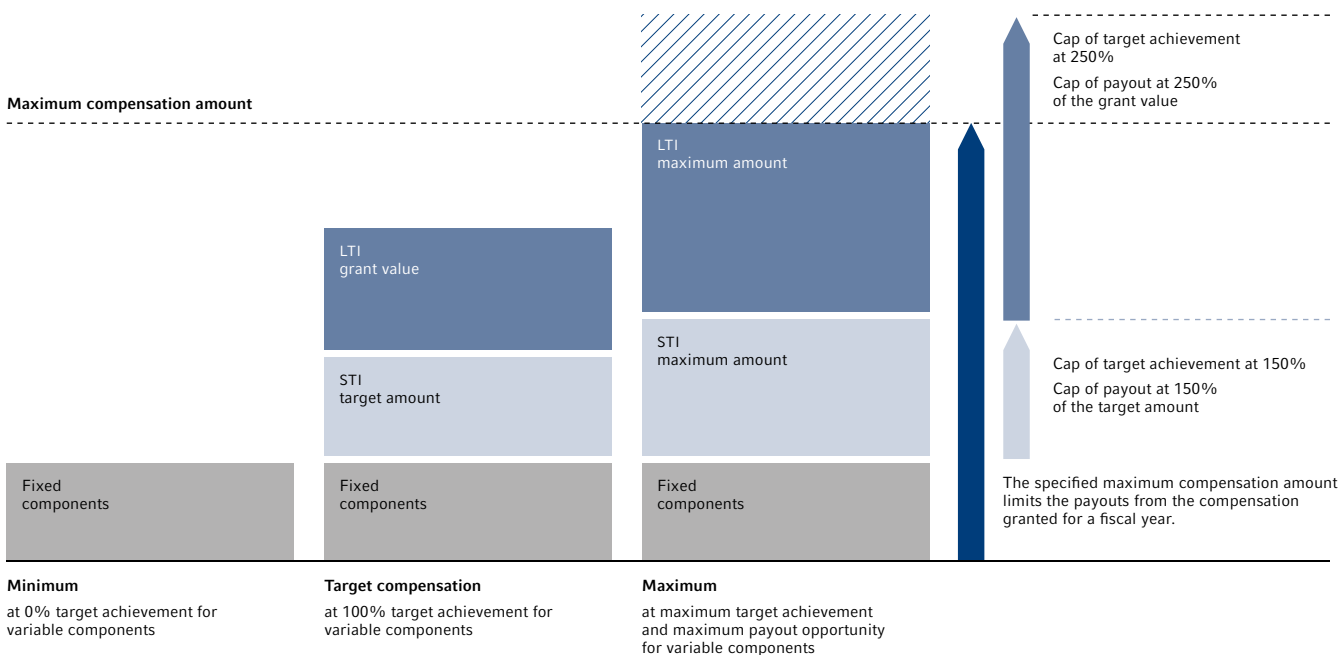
Maximum compensation amount

Cap of target achievement at 250%

Cap of payout at 250% of the grant value

LTI
maximum amount

LTI
grant value

STI
maximum amount

STI
target amount

Cap of target achievement at 150%

Cap of payout at 150% of the target amount

Fixed components

Fixed components

Fixed components

The specified maximum compensation amount limits the payouts from the compensation granted for a fiscal year.

Minimum

at 0% target achievement for variable components

Target compensation

at 100% target achievement for variable components

Maximum

at maximum target achievement and maximum payout opportunity for variable components